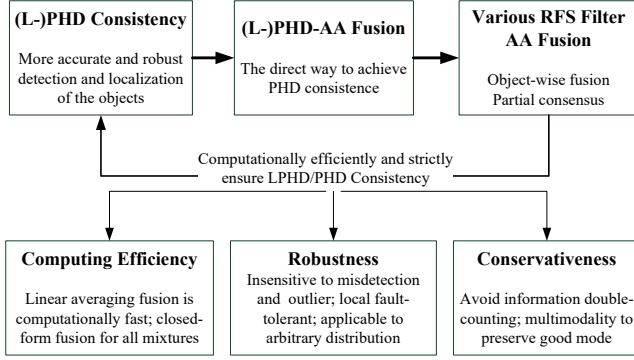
(L-)PHD Consistency

More accurate and robust detection and localization of the objects

(L-)PHD-AA Fusion

The direct way to achieve PHD consistence

Various RFS Filter AA Fusion

Object-wise fusion
Partial consensus

Computationally efficiently and strictly ensure LPHD/PHD Consistency

Computing Efficiency

Linear averaging fusion is computationally fast; closed-form fusion for all mixtures

Robustness

Insensitive to misdetection and outlier; local fault-tolerant; applicable to arbitrary distribution

Conservativeness

Avoid information double-counting; multimodality to preserve good mode